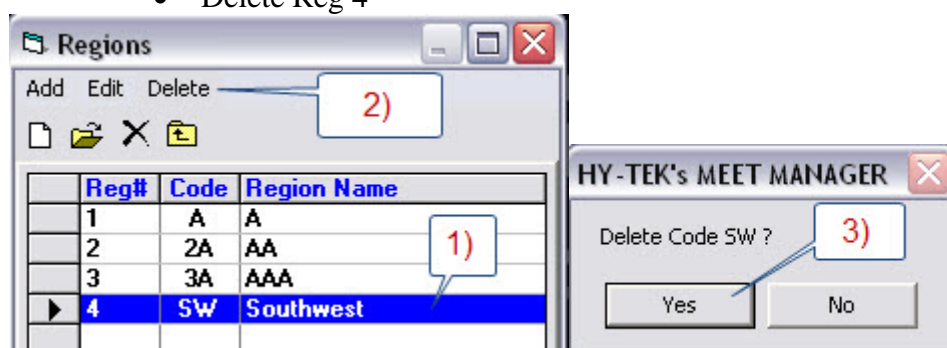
• Delete Reg 4

Regions

Add Edit Delete

2)

| | Reg# | Code | Region Name |
|---|---|---|---|
| | 1 | A | A |
| | 2 | 2A | AA |
| | 3 | 3A | AAA |
| ▶ | 4 | SW | Southwest |

1)

HY-TEK's MEET MANAGER

Delete Code SW ?

3)

Yes No